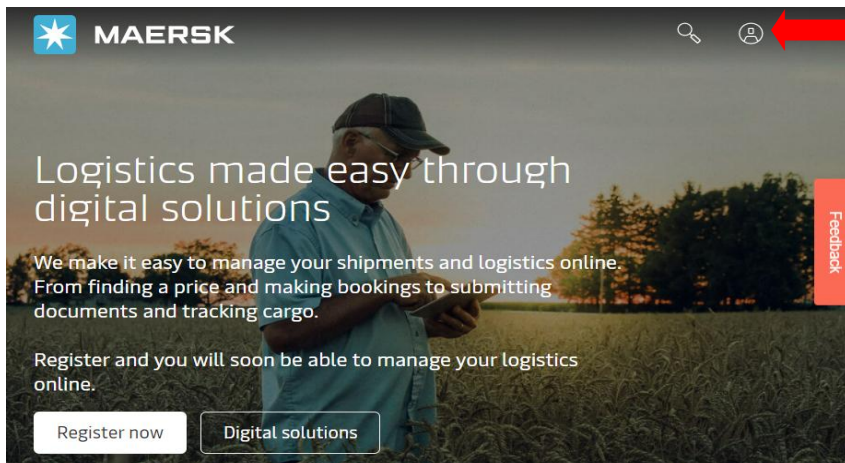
MAERSK

Logistics made easy through digital solutions

We make it easy to manage your shipments and logistics online. From finding a price and making bookings to submitting documents and tracking cargo.

Register and you will soon be able to manage your logistics online.

Register now

Digital solutions

Feedback